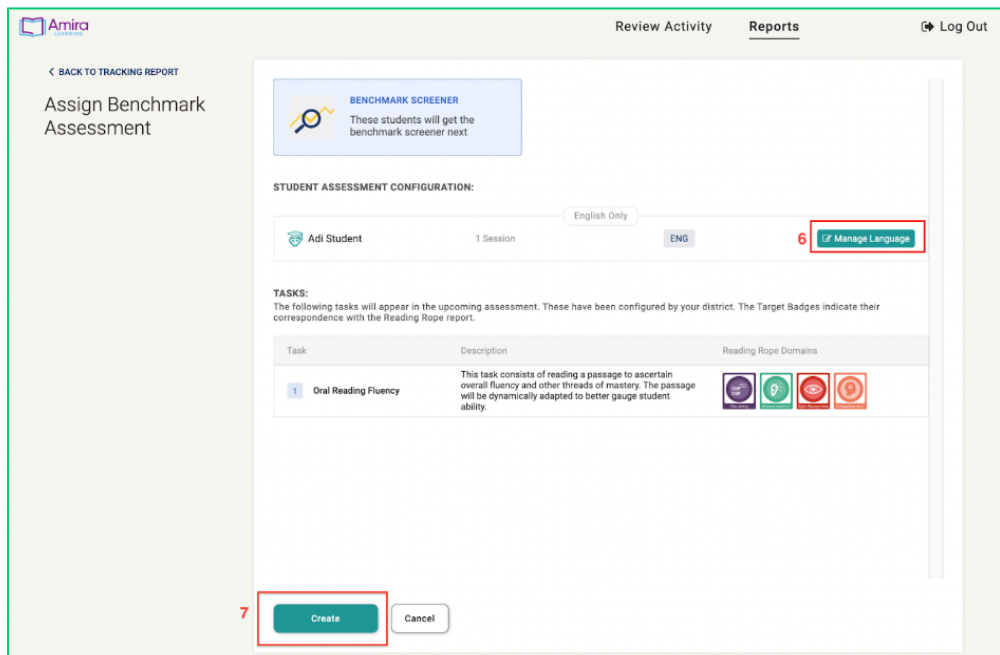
Amira LEARNING

Review Activity

Reports

Log Out

< BACK TO TRACKING REPORT

Assign Benchmark Assessment

BENCHMARK SCREENER

These students will get the benchmark screener next

STUDENT ASSESSMENT CONFIGURATION:

English Only

Adi Student

1 Session

ENG

6

Manage Language

TASKS:

The following tasks will appear in the upcoming assessment. These have been configured by your district. The Target Badges indicate their correspondence with the Reading Rope report.

| Task | Description | Reading Rope Domains |
|---|---|---|
| 1 Oral Reading Fluency | This task consists of reading a passage to ascertain overall fluency and other threads of mastery. The passage will be dynamically adapted to better gauge student ability. | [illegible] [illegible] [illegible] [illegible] |

7

Create

Cancel